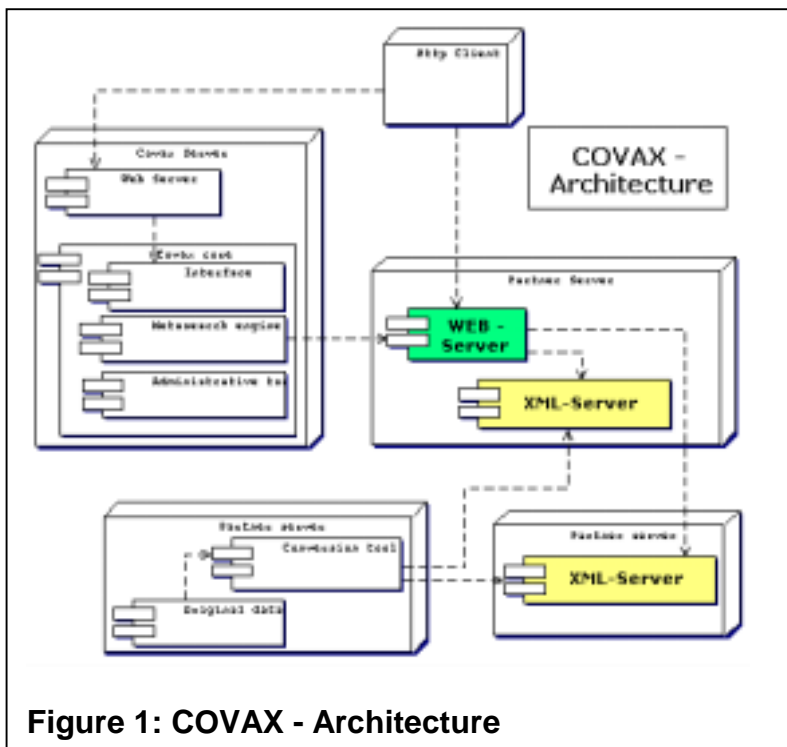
Http Client

COVAX - Architecture

Covax Server

Web Server

Covax tool

Interface

Metasearch engine

Administrative tool

Partner Server

WEB - Server

XML-Server

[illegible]

Conversion tool

Original data

Partner server

XML-Server

Figure 1: COVAX - Architecture